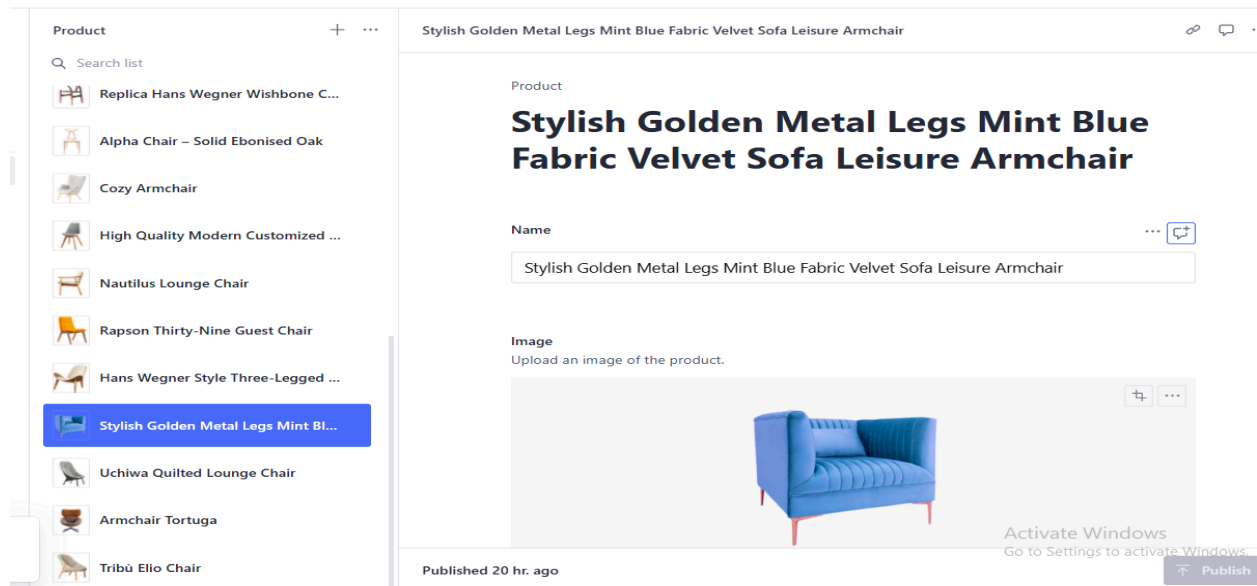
Product

Search list

Replica Hans Wegner Wishbone C...

Alpha Chair – Solid Ebonised Oak

Cozy Armchair

High Quality Modern Customized ...

Nautilus Lounge Chair

Rapson Thirty-Nine Guest Chair

Hans Wegner Style Three-Legged ...

Stylish Golden Metal Legs Mint Bl...

Uchiwa Quilted Lounge Chair

Armchair Tortuga

Tribù Elio Chair

Stylish Golden Metal Legs Mint Blue Fabric Velvet Sofa Leisure Armchair

Product

# Stylish Golden Metal Legs Mint Blue Fabric Velvet Sofa Leisure Armchair

Name

Stylish Golden Metal Legs Mint Blue Fabric Velvet Sofa Leisure Armchair

Image

Upload an image of the product.

Activate Windows
Go to Settings to activate Windows.

Published 20 hr. ago

Publish